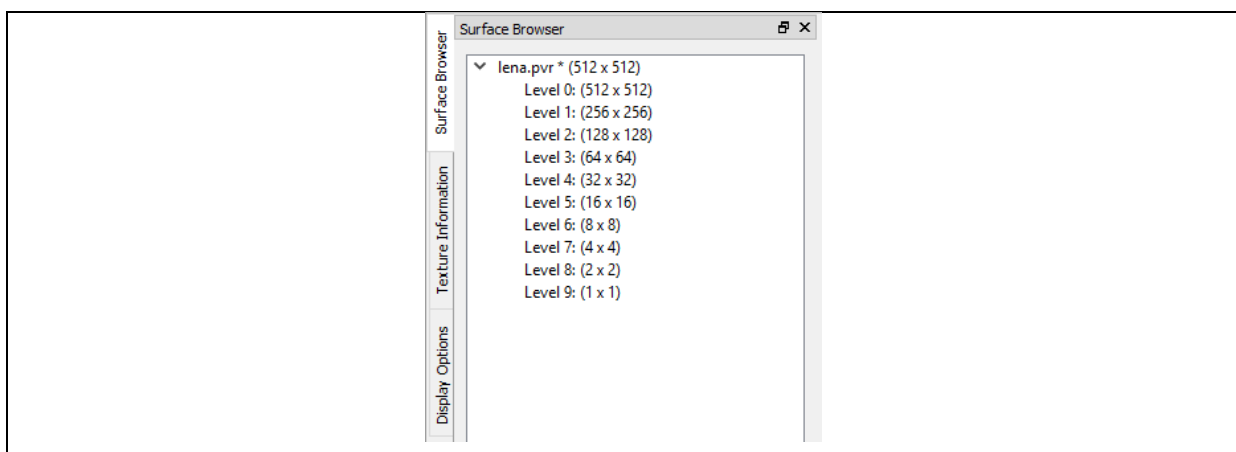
Surface Browser
Texture Information
Display Options

Surface Browser

lena.pvr * (512 x 512)
Level 0: (512 x 512)
Level 1: (256 x 256)
Level 2: (128 x 128)
Level 3: (64 x 64)
Level 4: (32 x 32)
Level 5: (16 x 16)
Level 6: (8 x 8)
Level 7: (4 x 4)
Level 8: (2 x 2)
Level 9: (1 x 1)